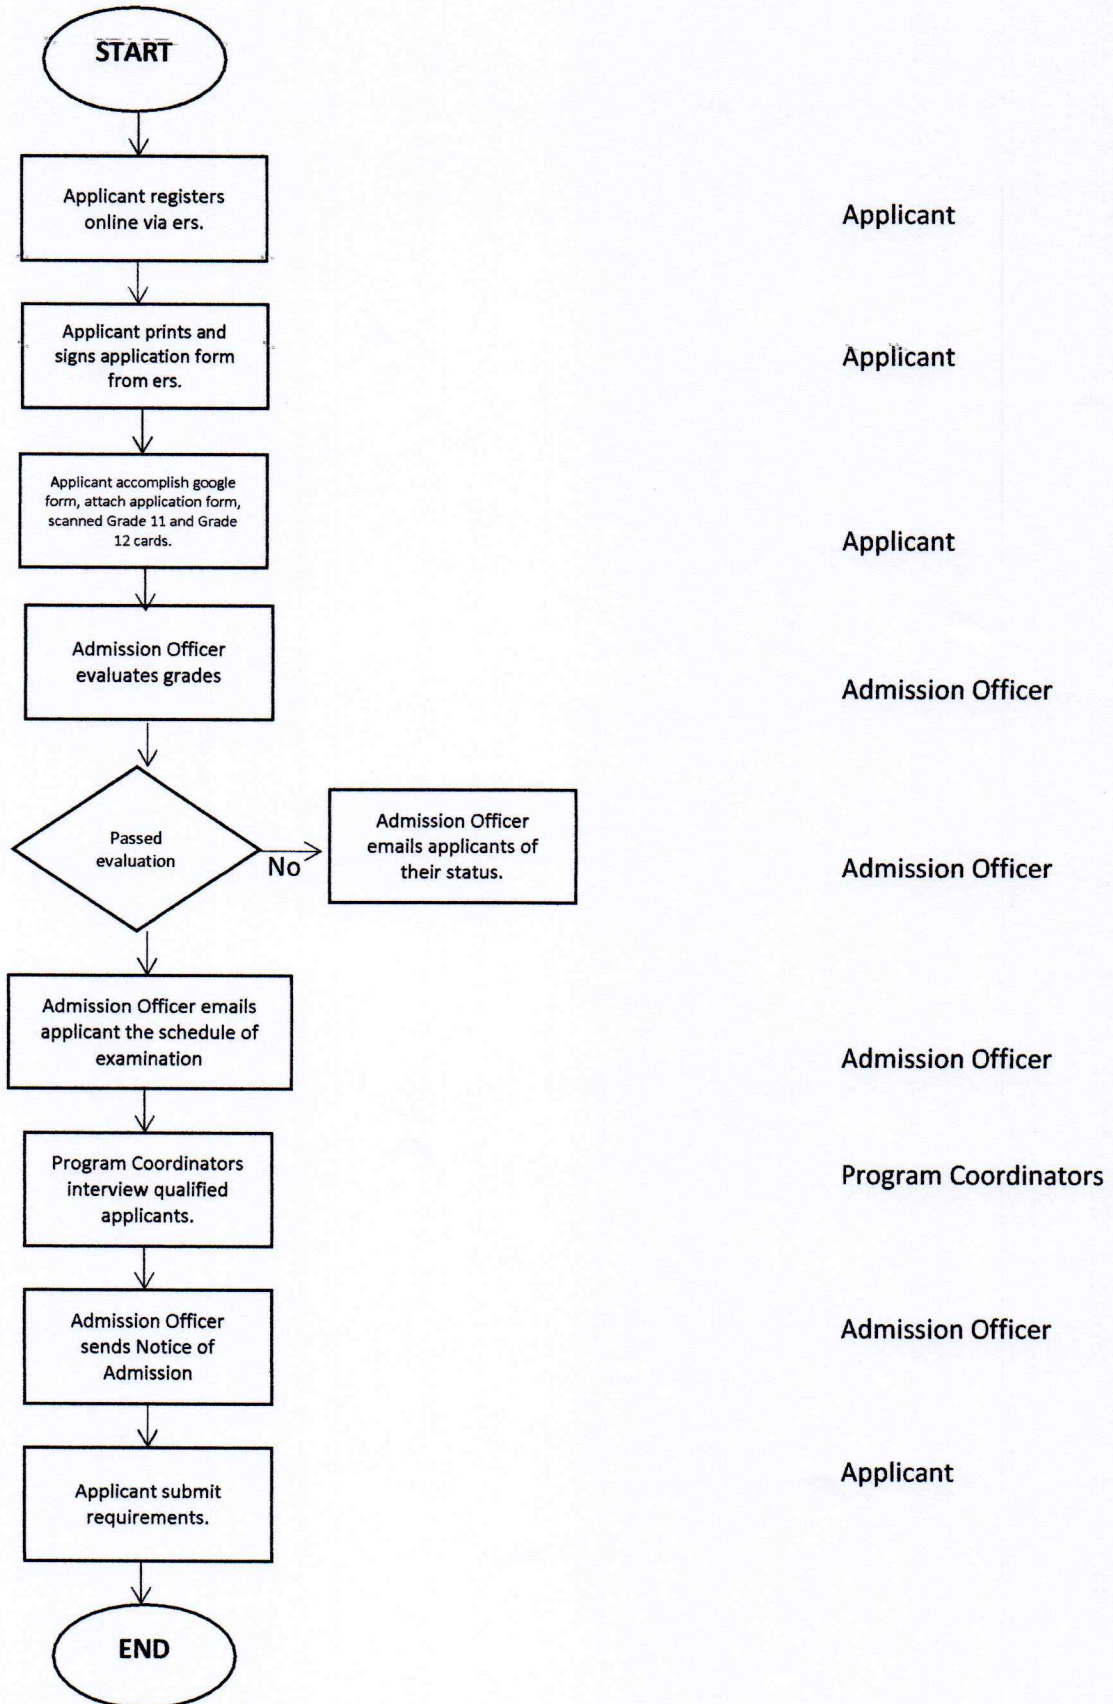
START

Applicant registers online via ers.

Applicant

Applicant prints and signs application form from ers.

Applicant

Applicant accomplish google form, attach application form, scanned Grade 11 and Grade 12 cards.

Applicant

Admission Officer evaluates grades

Admission Officer

Passed evaluation

No

Admission Officer emails applicants of their status.

Admission Officer

Admission Officer emails applicant the schedule of examination

Admission Officer

Program Coordinators interview qualified applicants.

Program Coordinators

Admission Officer sends Notice of Admission

Admission Officer

Applicant submit requirements.

Applicant

END